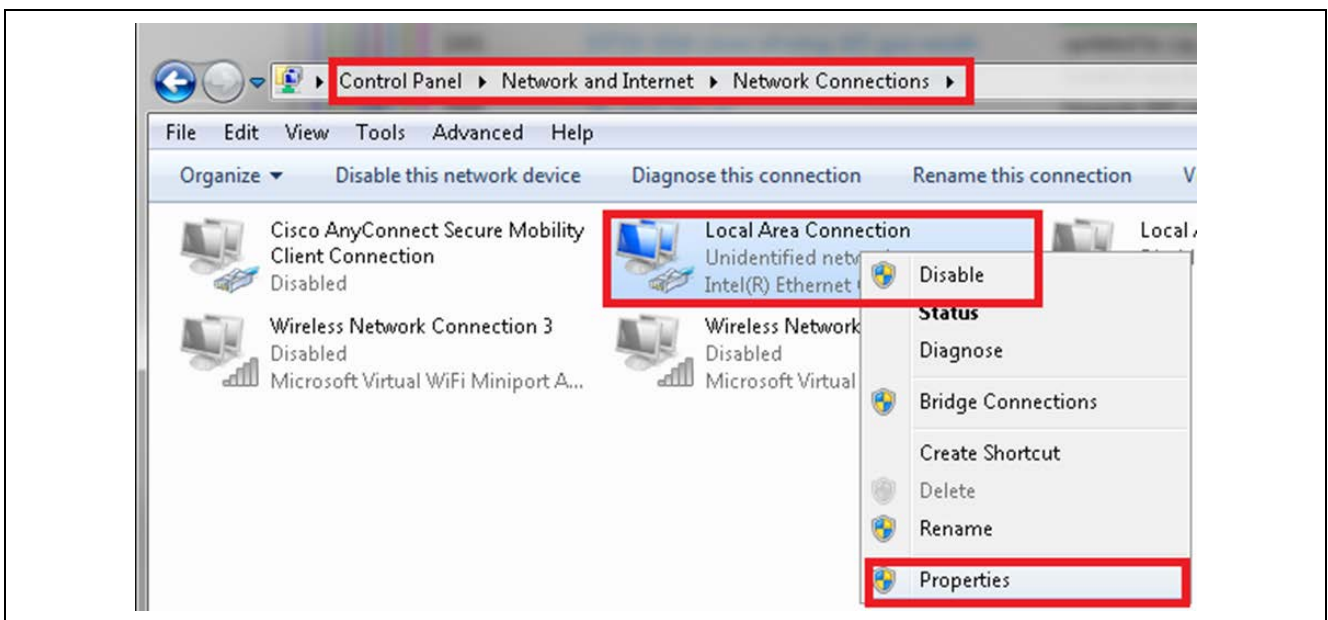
Control Panel ▸ Network and Internet ▸ Network Connections ▸

File Edit View Tools Advanced Help

Organize ▾ Disable this network device Diagnose this connection Rename this connection V

Cisco AnyConnect Secure Mobility Client Connection
Disabled

Local Area Connection
Unidentified netw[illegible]
Intel(R) Ethernet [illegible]

Local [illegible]

Wireless Network Connection 3
Disabled
Microsoft Virtual WiFi Miniport A...

Wireless Network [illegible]
Disabled
Microsoft Virtual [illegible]

Disable
Status
Diagnose
Bridge Connections
Create Shortcut
Delete
Rename
Properties